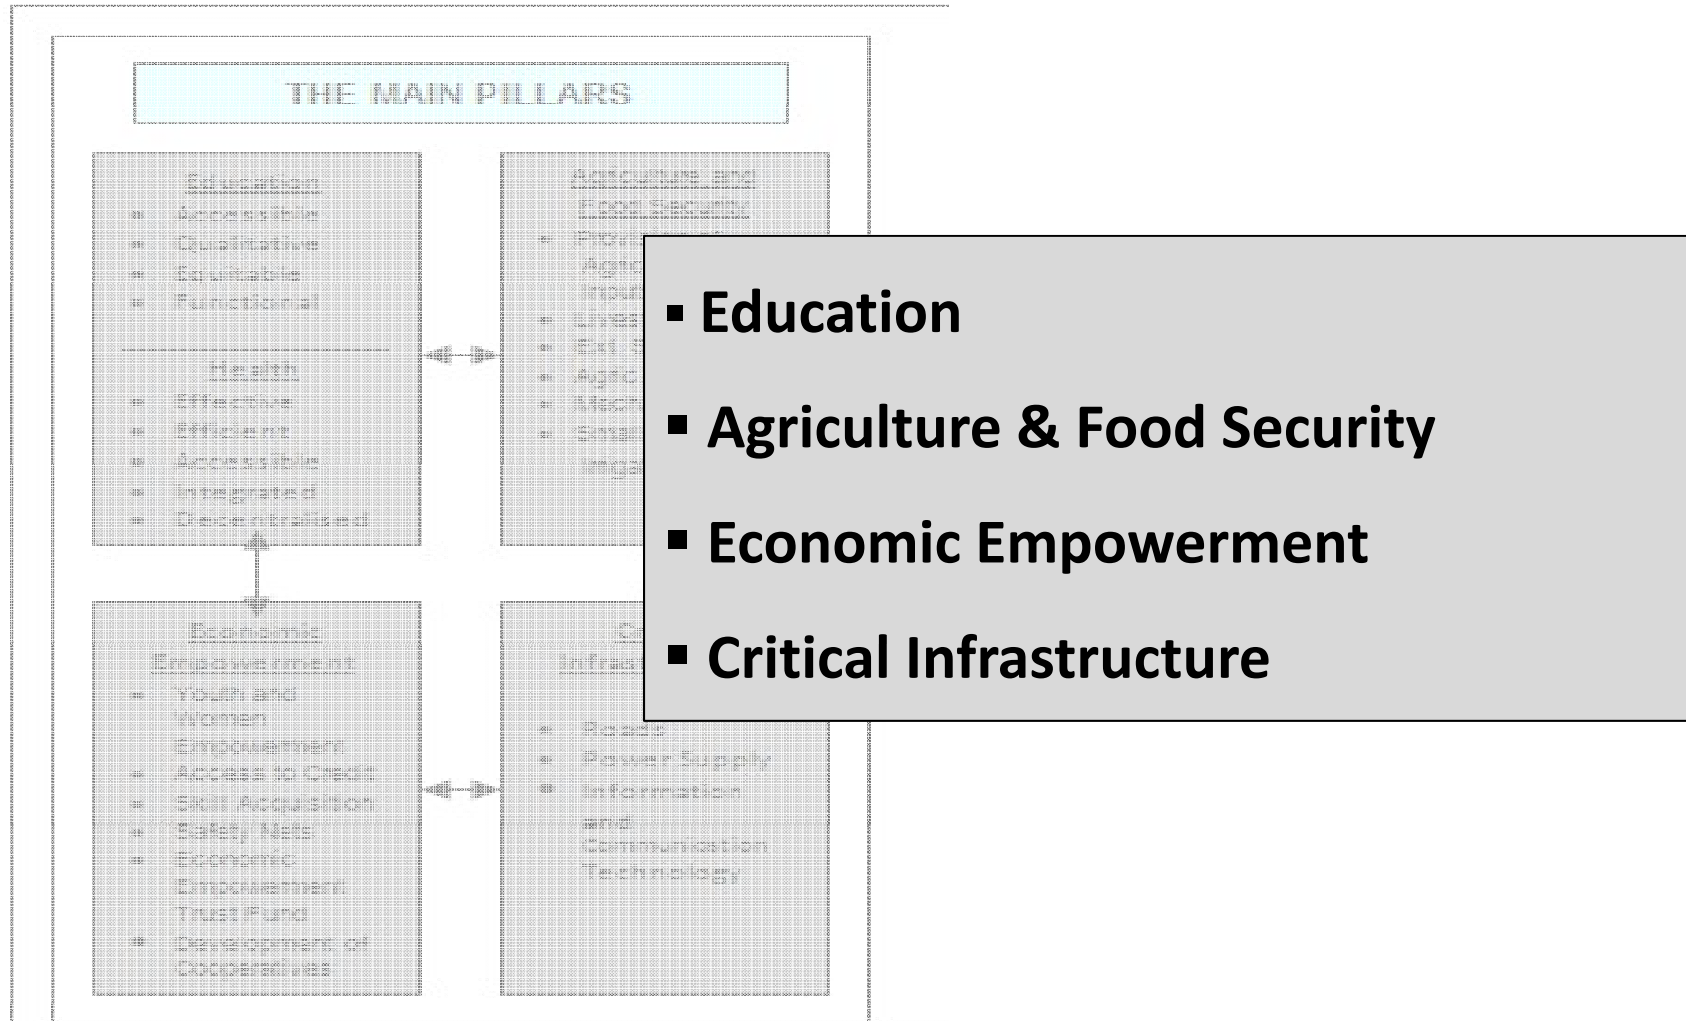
THE MAIN PILLARS

Education
▪ Accessible
▪ Qualitative
▪ Equitable
▪ Functional

Health
▪ Effective
▪ Efficient
▪ Accessible
▪ Integrated
▪ Decentralized

Agriculture and Food Security
▪ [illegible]

Economic Empowerment
▪ Youth and Women Empowerment
▪ Access to Credit
▪ Skill Acquisition
▪ Safety Nets
▪ Economic Empowerment Trust Fund
▪ Development of Cooperatives

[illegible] Infrastructure
▪ Roads
▪ Power Supply
▪ Information and Communication Technology

▪ Education
▪ Agriculture & Food Security
▪ Economic Empowerment
▪ Critical Infrastructure